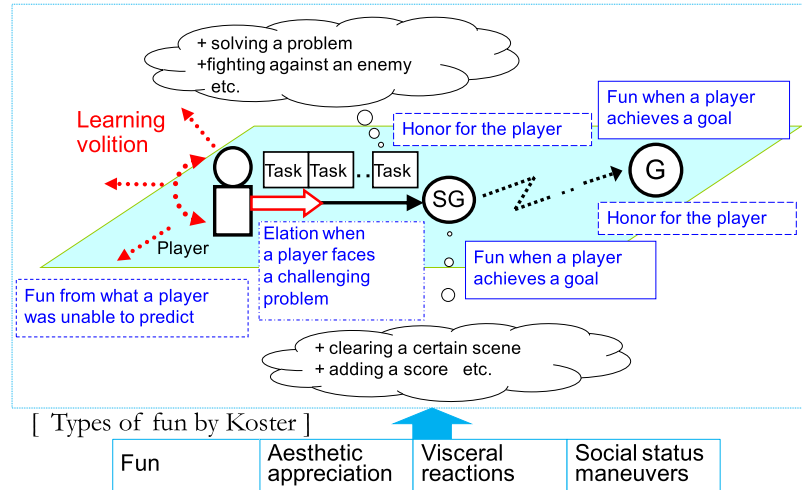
+ solving a problem
+fighting against an enemy
etc.

Learning volition

Honor for the player

Fun when a player achieves a goal

Task Task .. Task

SG

G

Player

Honor for the player

Elation when a player faces a challenging problem

Fun when a player achieves a goal

Fun from what a player was unable to predict

+ clearing a certain scene
+ adding a score etc.

[ Types of fun by Koster ]

| Fun | Aesthetic appreciation | Visceral reactions | Social status maneuvers |
|---|---|---|---|